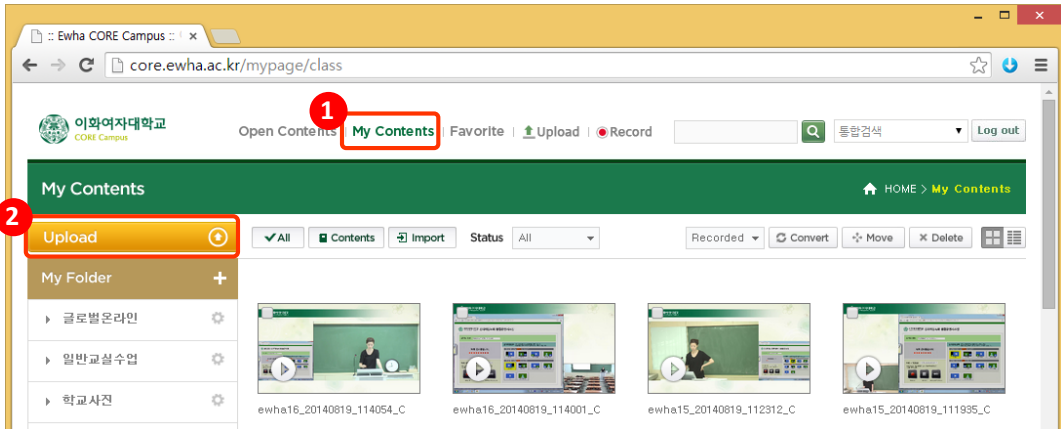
:: Ewha CORE Campus ::

core.ewha.ac.kr/mypage/class

이화여자대학교
CORE Campus

Open Contents | My Contents | Favorite | Upload | Record

통합검색

Log out

1

My Contents

HOME > My Contents

2

Upload

My Folder

글로벌온라인

일반교실수업

학교사진

All | Contents | Import | Status | All

Recorded | Convert | Move | Delete

ewha16_20140819_114054_C

ewha16_20140819_114001_C

ewha15_20140819_112312_C

ewha15_20140819_111935_C